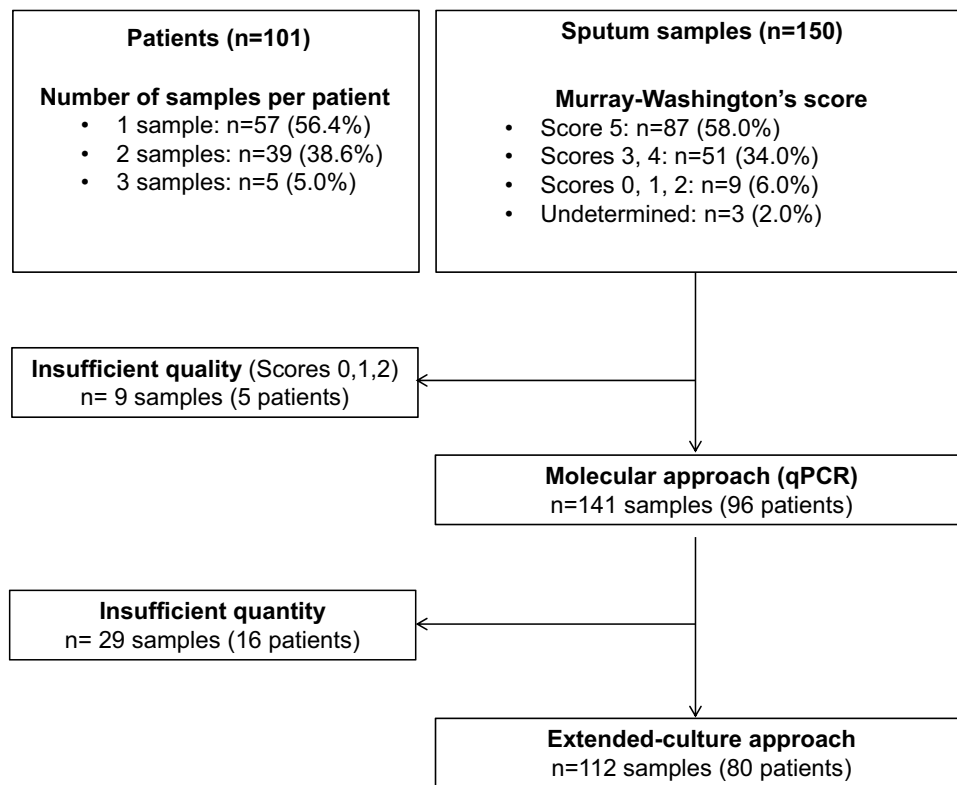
Patients (n=101)

Number of samples per patient
• 1 sample: n=57 (56.4%)
• 2 samples: n=39 (38.6%)
• 3 samples: n=5 (5.0%)

Sputum samples (n=150)

Murray-Washington's score
• Score 5: n=87 (58.0%)
• Scores 3, 4: n=51 (34.0%)
• Scores 0, 1, 2: n=9 (6.0%)
• Undetermined: n=3 (2.0%)

Insufficient quality (Scores 0,1,2)
n= 9 samples (5 patients)

Molecular approach (qPCR)
n=141 samples (96 patients)

Insufficient quantity
n= 29 samples (16 patients)

Extended-culture approach
n=112 samples (80 patients)